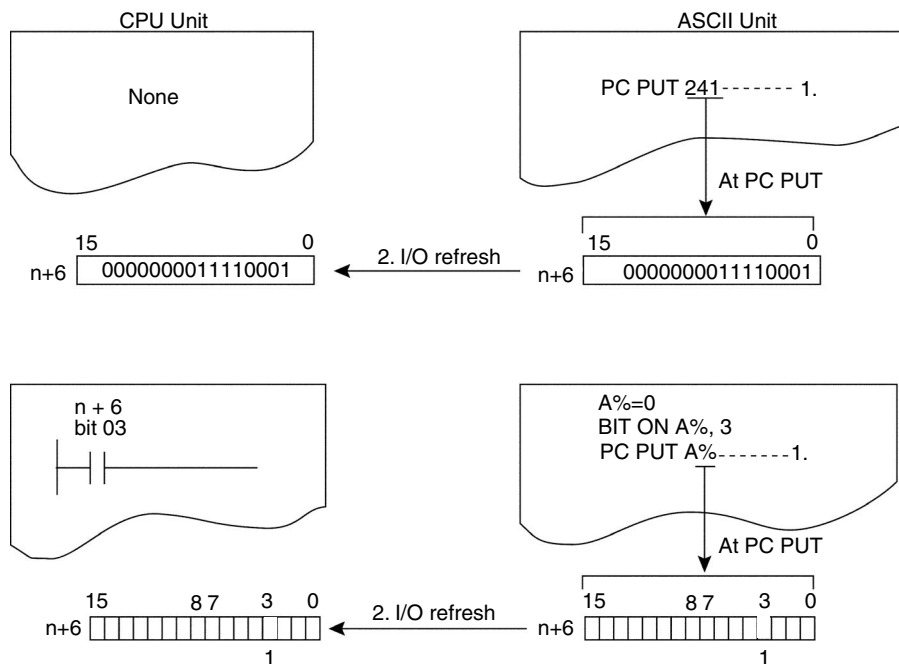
CPU Unit

None

15 0
n+6 0000000011110001

2. I/O refresh

ASCII Unit

PC PUT 241------- 1.

At PC PUT

15 0
n+6 0000000011110001

n + 6
bit 03

15 8 7 3 0
n+6
1

2. I/O refresh

A%=0
BIT ON A%, 3
PC PUT A%-------1.

At PC PUT

15 8 7 3 0
n+6
1